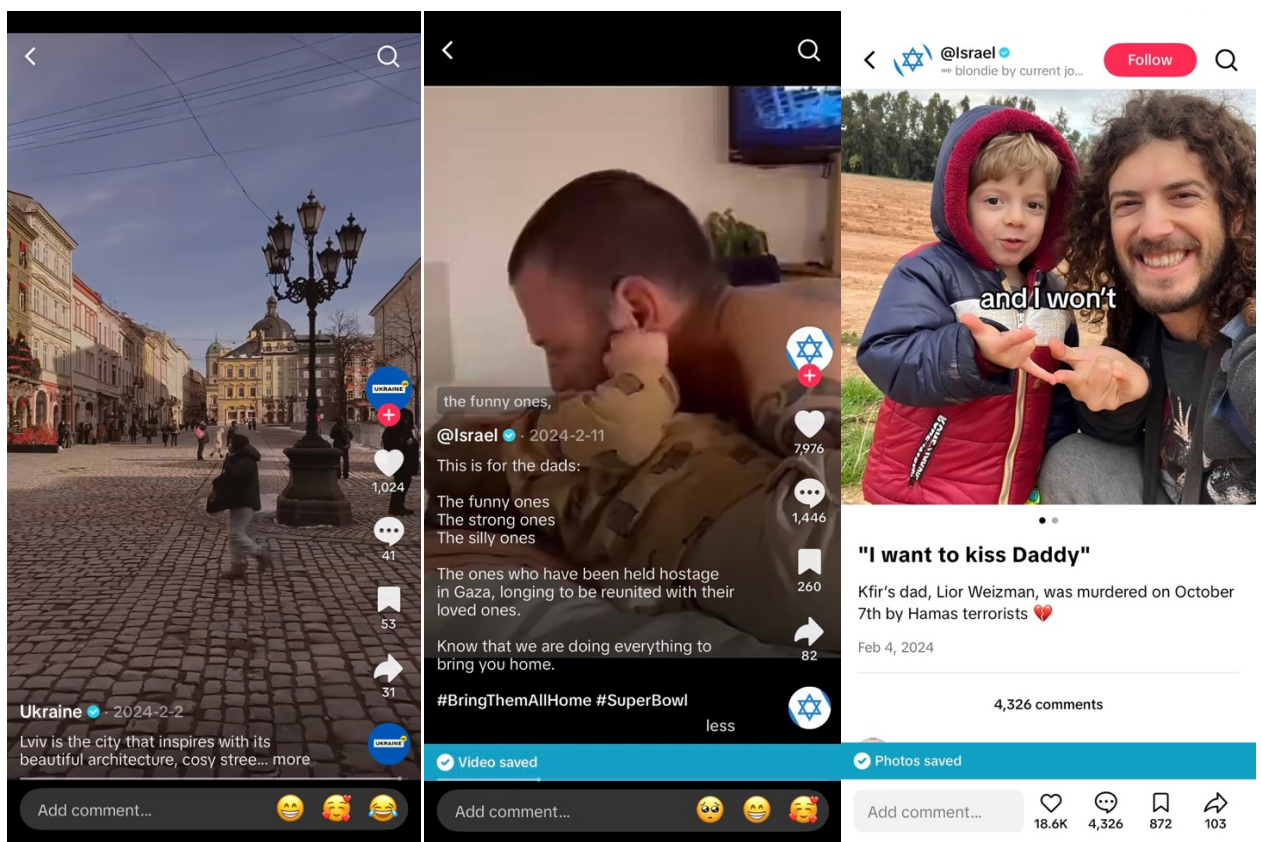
UKRAINE

1,024

41

53

31

Ukraine · 2024-2-2

Lviv is the city that inspires with its beautiful architecture, cosy stree... more

UKRAINE

Add comment...

the funny ones,

7,976

1,446

260

82

@Israel · 2024-2-11

This is for the dads:

The funny ones
The strong ones
The silly ones

The ones who have been held hostage in Gaza, longing to be reunited with their loved ones.

Know that we are doing everything to bring you home.

#BringThemAllHome #SuperBowl

less

Video saved

Add comment...

@Israel
blondie by current jo...

Follow

and I won't

"I want to kiss Daddy"

Kfir's dad, Lior Weizman, was murdered on October 7th by Hamas terrorists 💔

Feb 4, 2024

4,326 comments

Photos saved

Add comment...

18.6K

4,326

872

103